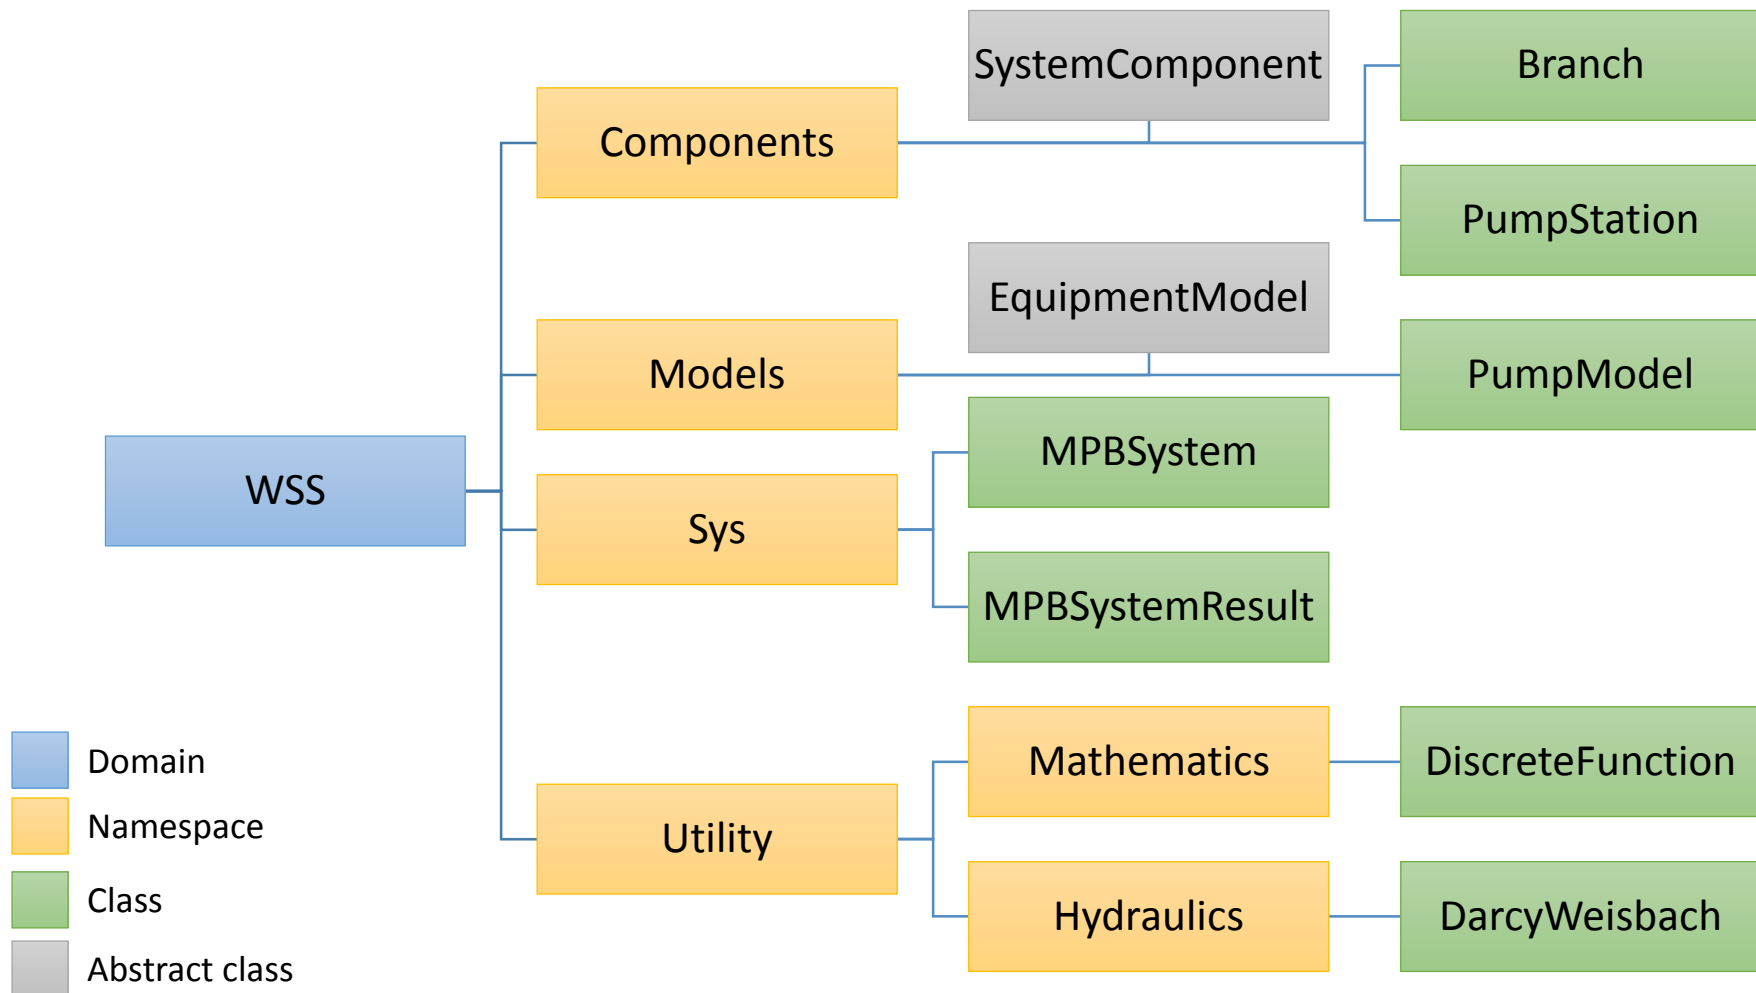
SystemComponent

Branch

Components

PumpStation

EquipmentModel

Models

PumpModel

MPBSystem

WSS

Sys

MPBSystemResult

Mathematics

DiscreteFunction

Utility

Hydraulics

DarcyWeisbach

Domain

Namespace

Class

Abstract class